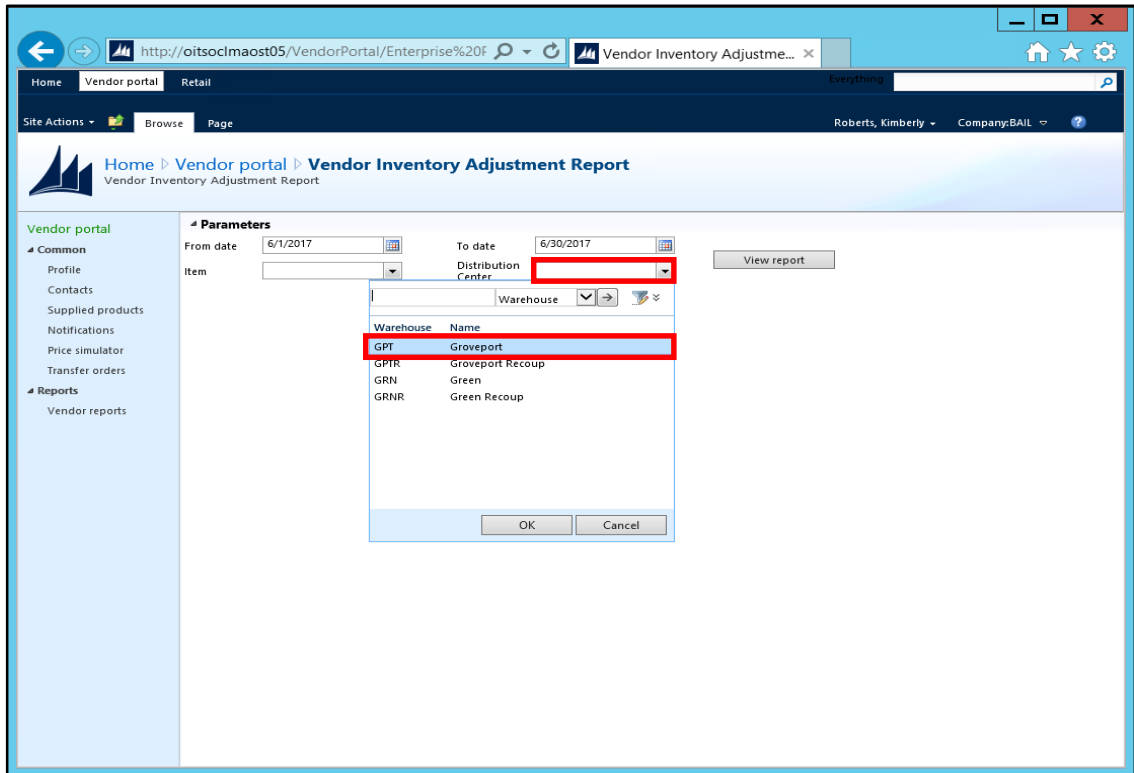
http://oitsoclmaost05/VendorPortal/Enterprise%20F

Vendor Inventory Adjustme... ×

Home Vendor portal Retail

Everything

Site Actions ▾ Browse Page

Roberts, Kimberly ▾ Company:BAIL ▿

Home ▷ Vendor portal ▷ Vendor Inventory Adjustment Report
Vendor Inventory Adjustment Report

Vendor portal
◢ Common
Profile
Contacts
Supplied products
Notifications
Price simulator
Transfer orders
◢ Reports
Vendor reports

◢ Parameters

From date 6/1/2017
To date 6/30/2017
Item
Distribution Center

View report

Warehouse

| Warehouse | Name |
|---|---|
| GPT | Groveport |
| GPTR | Groveport Recoup |
| GRN | Green |
| GRNR | Green Recoup |

OK Cancel